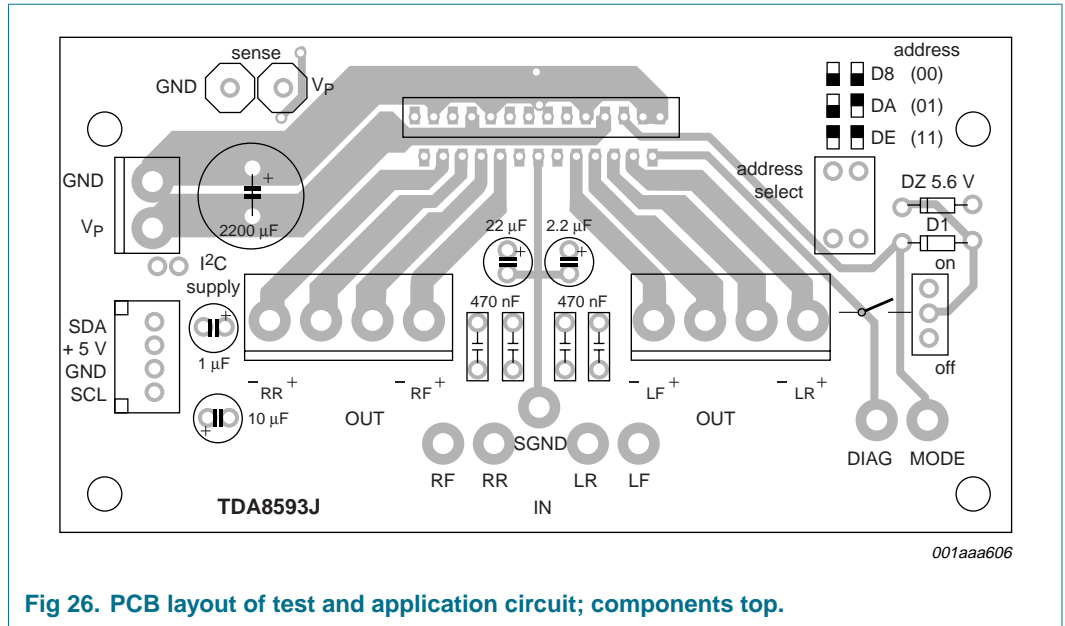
sense
GND
$V_P$

address
D8 (00)
DA (01)
DE (11)

GND
$V_P$
+
2200 μF

address
select

DZ 5.6 V
D1

$I^2C$
supply

22 μF
2.2 μF

on

470 nF
470 nF

SDA
+ 5 V
GND
SCL

1 μF
10 μF

− RR +
− RF +
− LF +
− LR +

OUT
OUT

off

SGND

DIAG
MODE

RF
RR
LR
LF

TDA8593J
IN

001aaa606

Fig 26. PCB layout of test and application circuit; components top.